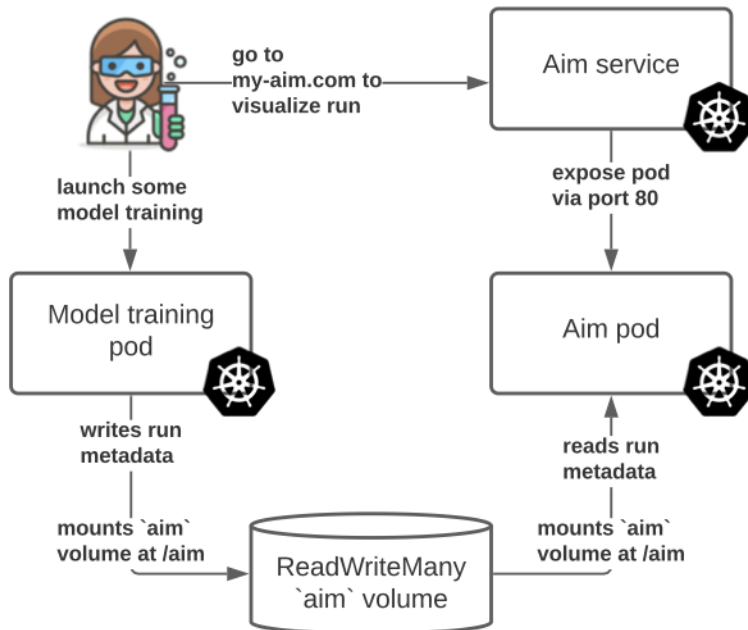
go to my-aim.com to visualize run

Aim service

launch some model training

expose pod via port 80

Model training pod

Aim pod

writes run metadata

reads run metadata

mounts `aim` volume at /aim

ReadWriteMany `aim` volume

mounts `aim` volume at /aim